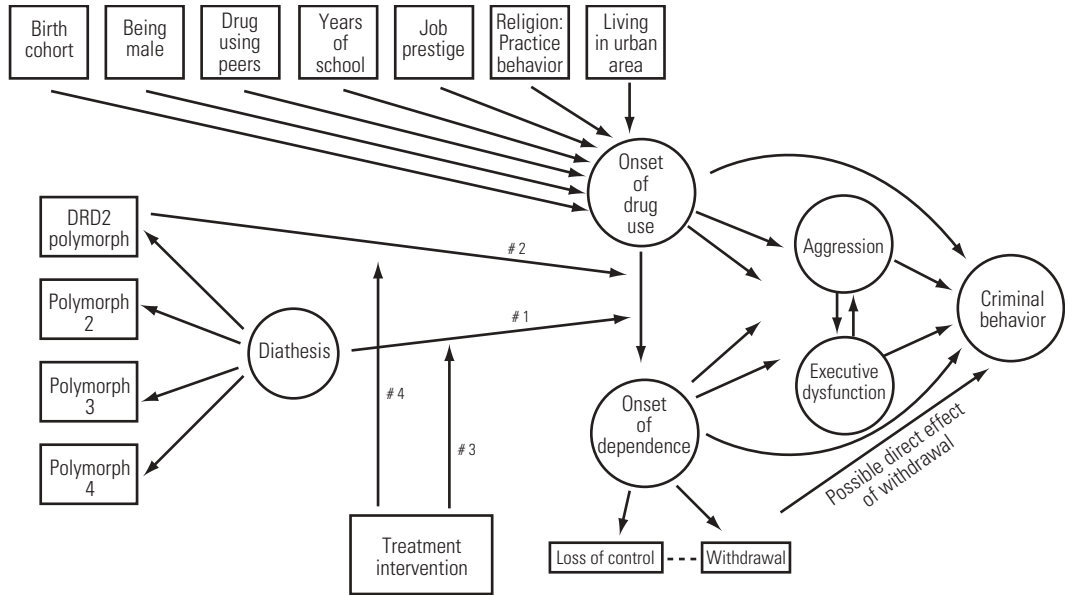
Birth cohort

Being male

Drug using peers

Years of school

Job prestige

Religion: Practice behavior

Living in urban area

Onset of drug use

DRD2 polymorph

Polymorph 2

Polymorph 3

Polymorph 4

Diathesis

# 2

# 1

# 4

# 3

Aggression

Executive dysfunction

Criminal behavior

Onset of dependence

Possible direct effect of withdrawal

Treatment intervention

Loss of control

Withdrawal